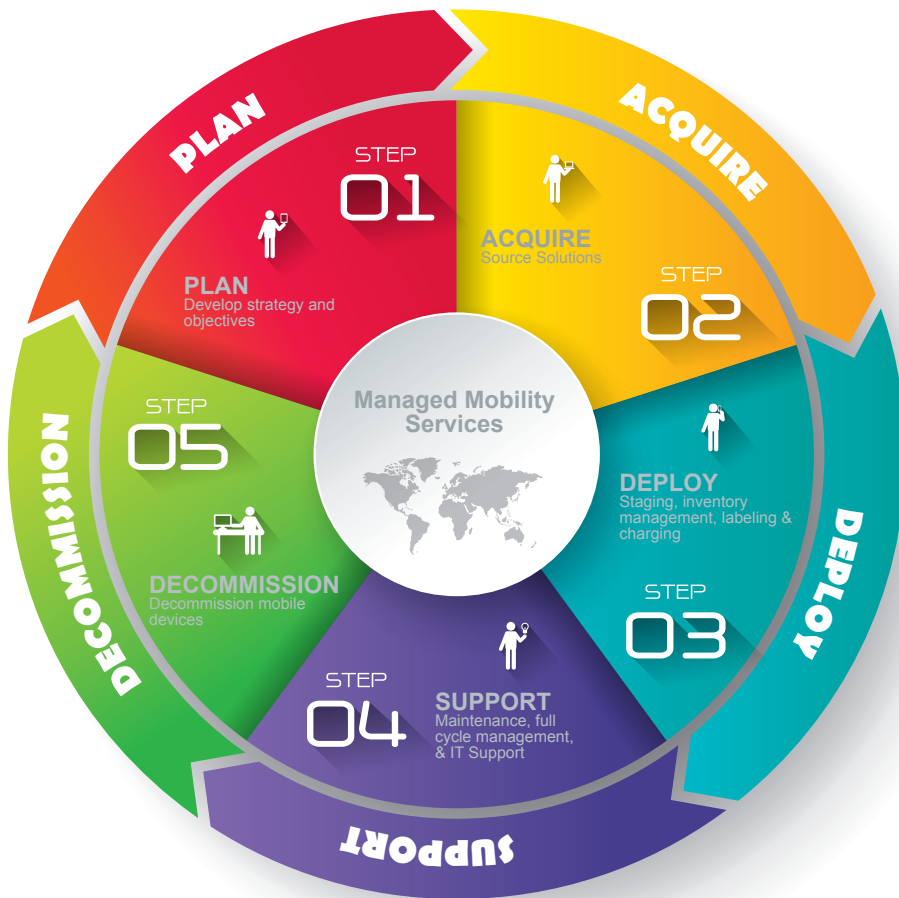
PLAN

ACQUIRE

STEP
01

PLAN
Develop strategy and objectives

ACQUIRE
Source Solutions

STEP
02

Managed Mobility Services

STEP
05

DEPLOY
Staging, inventory management, labeling & charging

DECOMMISSION
Decommission mobile devices

STEP
03

STEP
04

SUPPORT
Maintenance, full cycle management, & IT Support

DEPLOY

DECOMMISSION

SUPPORT